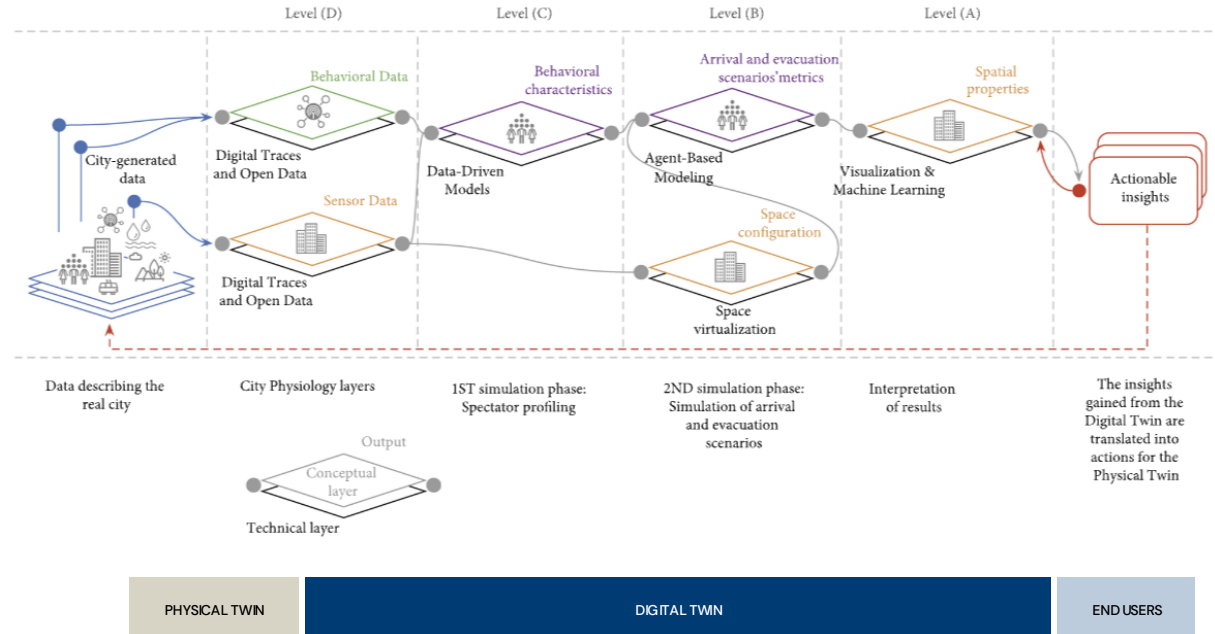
Level (D)

Level (C)

Level (B)

Level (A)

City-generated data

Behavioral Data

Digital Traces and Open Data

Sensor Data

Digital Traces and Open Data

Behavioral characteristics

Data-Driven Models

Arrival and evacuation scenarios'metrics

Agent-Based Modeling

Space configuration

Space virtualization

Spatial properties

Visualization & Machine Learning

Actionable insights

Data describing the real city

City Physiology layers

1ST simulation phase: Spectator profiling

2ND simulation phase: Simulation of arrival and evacuation scenarios

Interpretation of results

The insights gained from the Digital Twin are translated into actions for the Physical Twin

Output

Conceptual layer

Technical layer

PHYSICAL TWIN

DIGITAL TWIN

END USERS